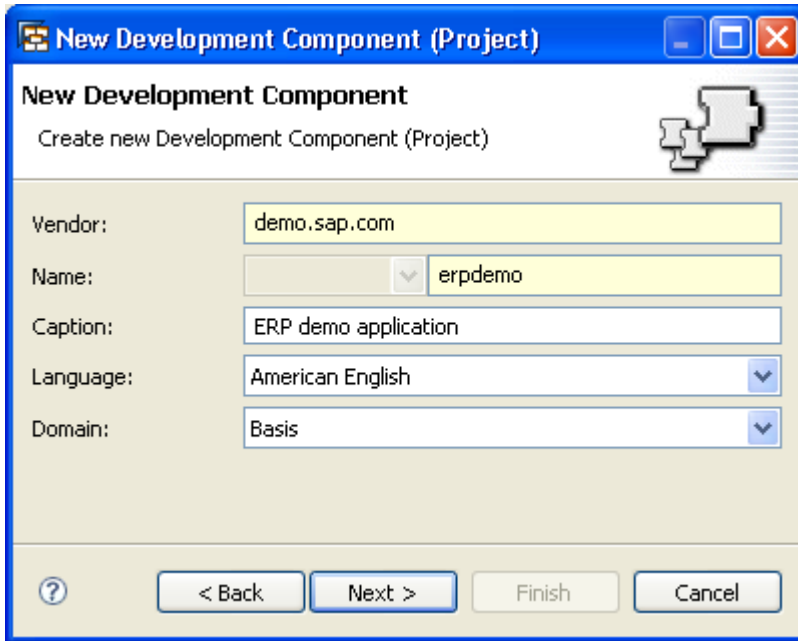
New Development Component (Project)

New Development Component

Create new Development Component (Project)

Vendor: demo.sap.com

Name: erpdemo

Caption: ERP demo application

Language: American English

Domain: Basis

?

< Back

Next >

Finish

Cancel